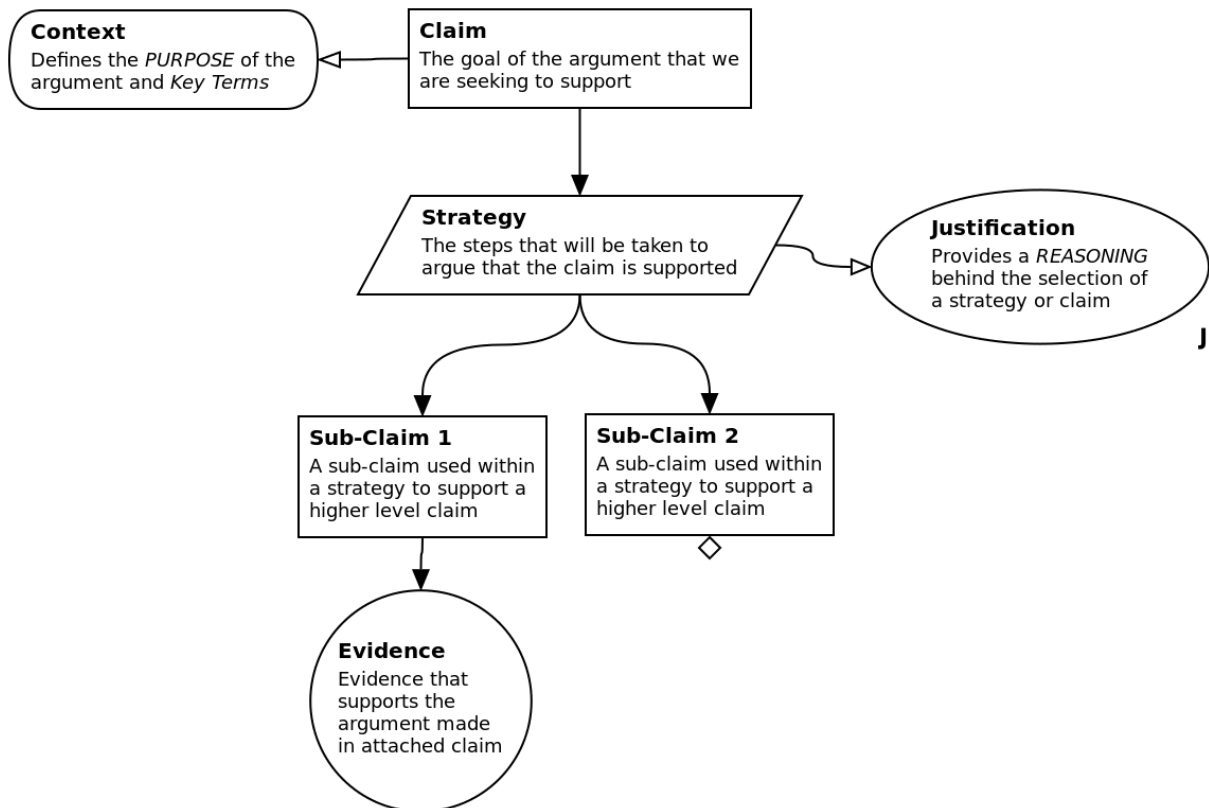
**Context**
Defines the *PURPOSE* of the argument and *Key Terms*

**Claim**
The goal of the argument that we are seeking to support

**Strategy**
The steps that will be taken to argue that the claim is supported

**Justification**
Provides a *REASONING* behind the selection of a strategy or claim

J

**Sub-Claim 1**
A sub-claim used within a strategy to support a higher level claim

**Sub-Claim 2**
A sub-claim used within a strategy to support a higher level claim

**Evidence**
Evidence that supports the argument made in attached claim